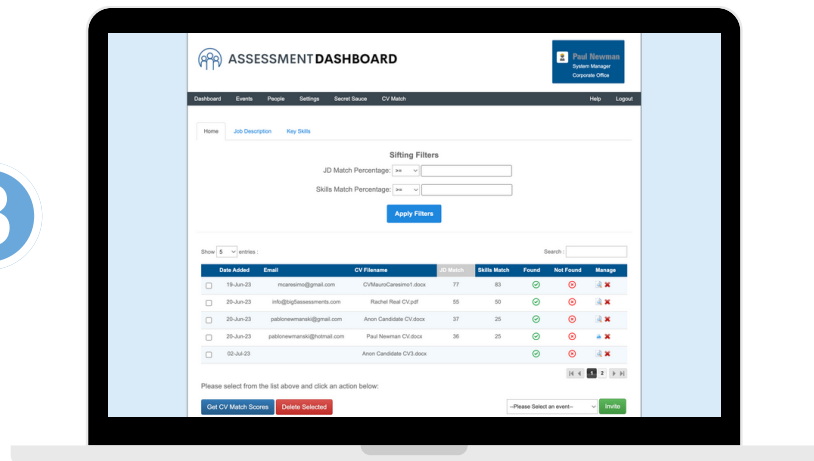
ASSESSMENTDASHBOARD

Paul Newman
System Manager
Corporate Office

Dashboard Events People Settings Secret Sauce CV Match Help Logout

Home Job Description Key Skills

Sifting Filters

JD Match Percentage: >=

Skills Match Percentage: >=

Apply Filters

Show 5 entries

Search:

| | Date Added | Email | CV Filename | JD Match | Skills Match | Found | Not Found | Manage |
|---|---|---|---|---|---|---|---|---|
| | 19-Jun-23 | moaresimo@gmail.com | CVMauroCaresimo1.docx | 77 | 83 | | | |
| | 20-Jun-23 | info@big5assessments.com | Rachel Real CV.pdf | 55 | 50 | | | |
| | 20-Jun-23 | pablonewmanski@gmail.com | Anon Candidate CV.docx | 37 | 25 | | | |
| | 20-Jul-23 | pablonewmanski@hotmail.com | Paul Newman CV.docx | 36 | 25 | | | |
| | 02-Jul-23 | | Anon Candidate CV3.docx | | | | | |

1 2

Please select from the list above and click an action below:

Get CV Match Scores Delete Selected --Please Select an event-- Invite